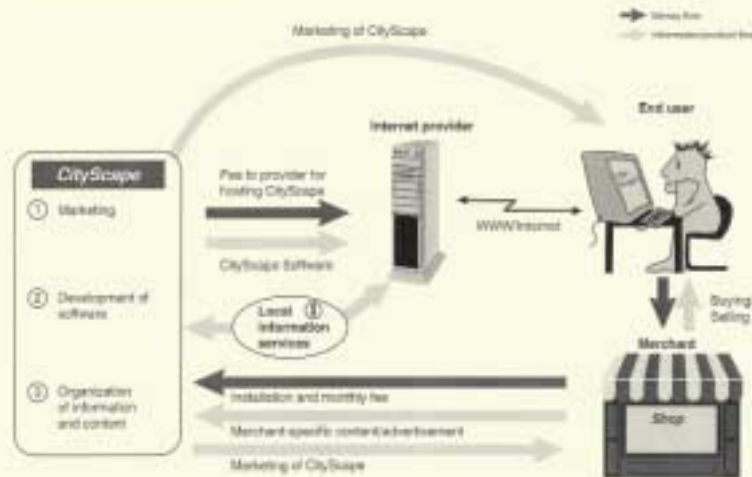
Money flow
Information/product flow

Marketing of CityScape

End user

Internet provider

CityScape

① Marketing

② Development of software

③ Organization of information and content

Fee to provider for hosting CityScape

CityScape Software

WWW/Internet

Local ④ information services

Buying Selling

Merchant

Installation and monthly fee

Merchant-specific content/advertisement

Marketing of CityScape

Shop